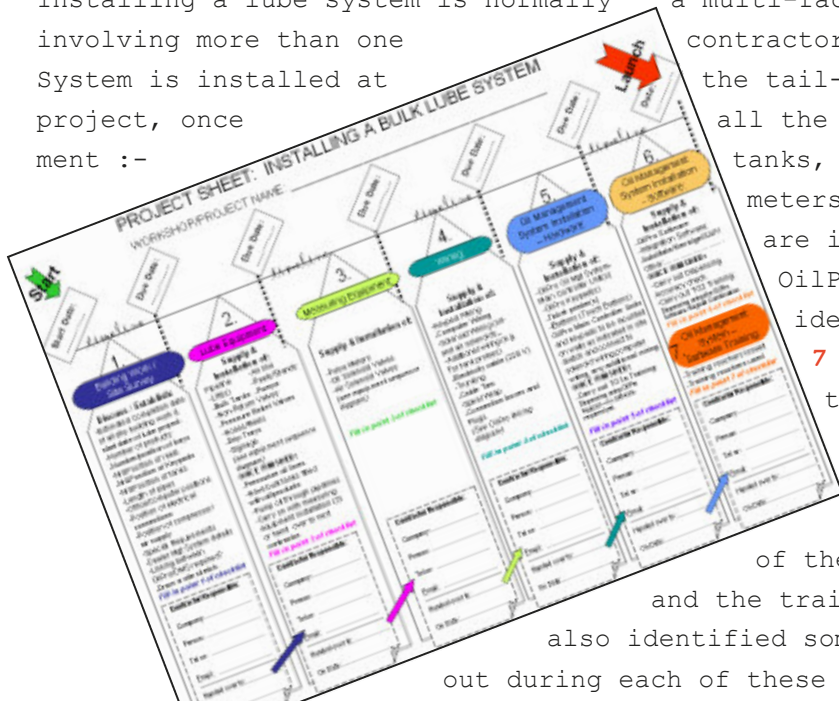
Installing a lube system is normally a multi-fa
involving more than one contractor
System is installed at the tail-
project, once all the
ment :- tanks,
meters
are i
OilP
ide
7
t

of the
and the trai
also identified so
out during each of these

PROJECT SHEET: INSTALLING A BULK LUBE SYSTEM
WORKSHOP/PROJECT NAME:

Start
Start Date:
Due Date:
Due Date:
Due Date:
Due Date:
Due Date:
Due Date:
Launch
Date:

1 Building Work / Site Survey
2 Lube Equipment
3 Metering Equipment
4 Wiring
5 Oil Management System Installation - Hardware
6 Oil Management System Installation - Software
7 Oil Management System - Software Training

Supply & Installation of:
Fill in point 1 of checklist
Fill in point 2 of checklist
Fill in point 3 of checklist
Fill in point 4 of checklist
Fill in point 5 of checklist
Fill in point 6 of checklist
Fill in point 7 of checklist

Contractor Responsible:
Company:
Person:
Tel nr:
Email:
Handed over to:
On Site: